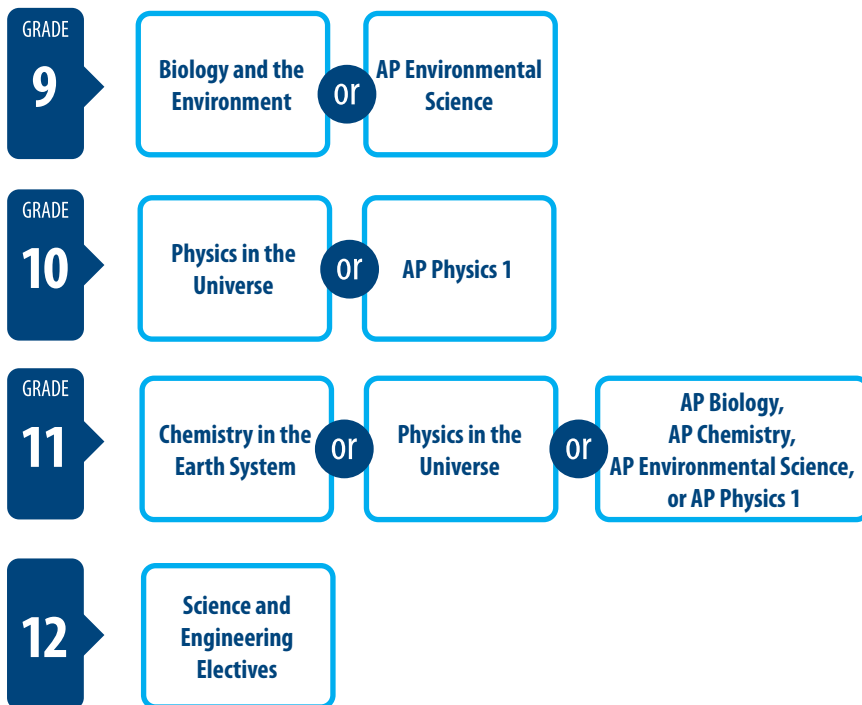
GRADE
9

Biology and the Environment

or

AP Environmental Science

GRADE
10

Physics in the Universe

or

AP Physics 1

GRADE
11

Chemistry in the Earth System

or

Physics in the Universe

or

AP Biology, AP Chemistry, AP Environmental Science, or AP Physics 1

12

Science and Engineering Electives